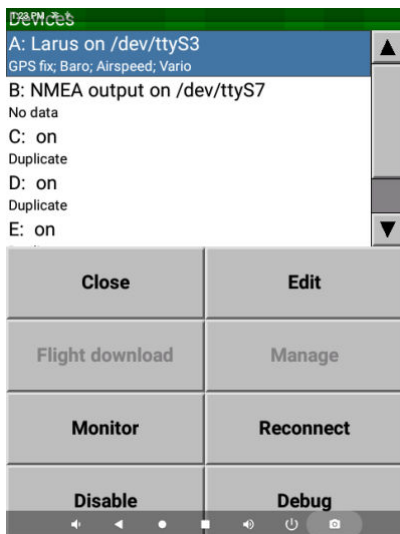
7:23 PM
Devices
A: Larus on /dev/ttyS3
GPS fix; Baro; Airspeed; Vario
B: NMEA output on /dev/ttyS7
No data
C: on
Duplicate
D: on
Duplicate
E: on

Close
Edit
Flight download
Manage
Monitor
Reconnect
Disable
Debug